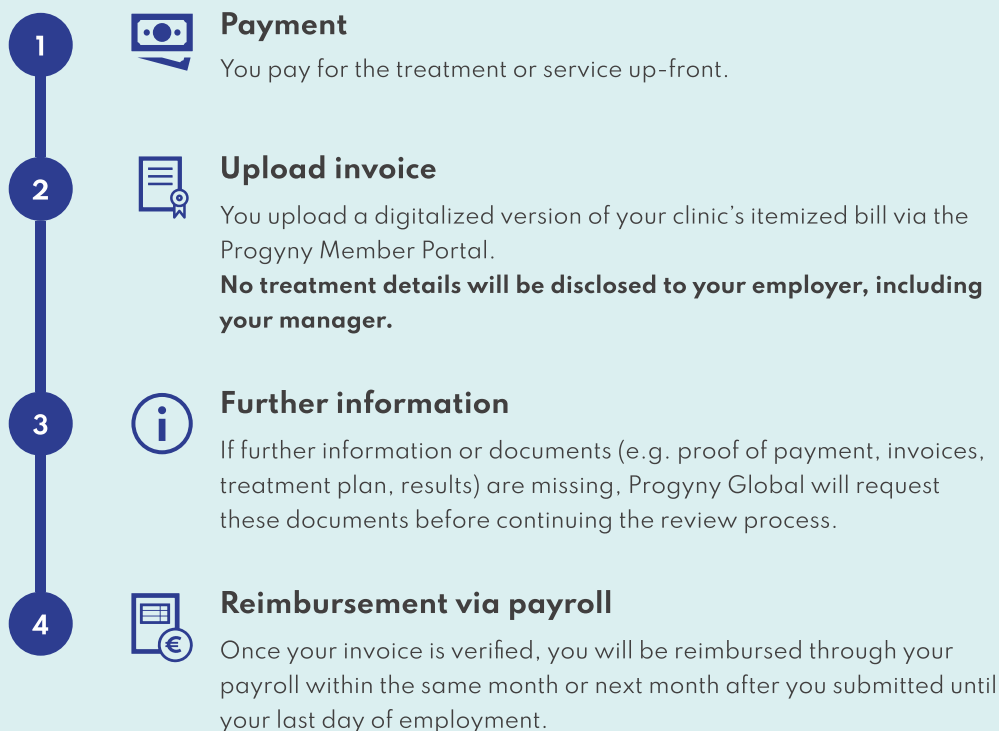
1

Payment

You pay for the treatment or service up-front.

2

Upload invoice

You upload a digitalized version of your clinic's itemized bill via the Progyny Member Portal.

**No treatment details will be disclosed to your employer, including your manager.**

3

Further information

If further information or documents (e.g. proof of payment, invoices, treatment plan, results) are missing, Progyny Global will request these documents before continuing the review process.

4

Reimbursement via payroll

Once your invoice is verified, you will be reimbursed through your payroll within the same month or next month after you submitted until your last day of employment.